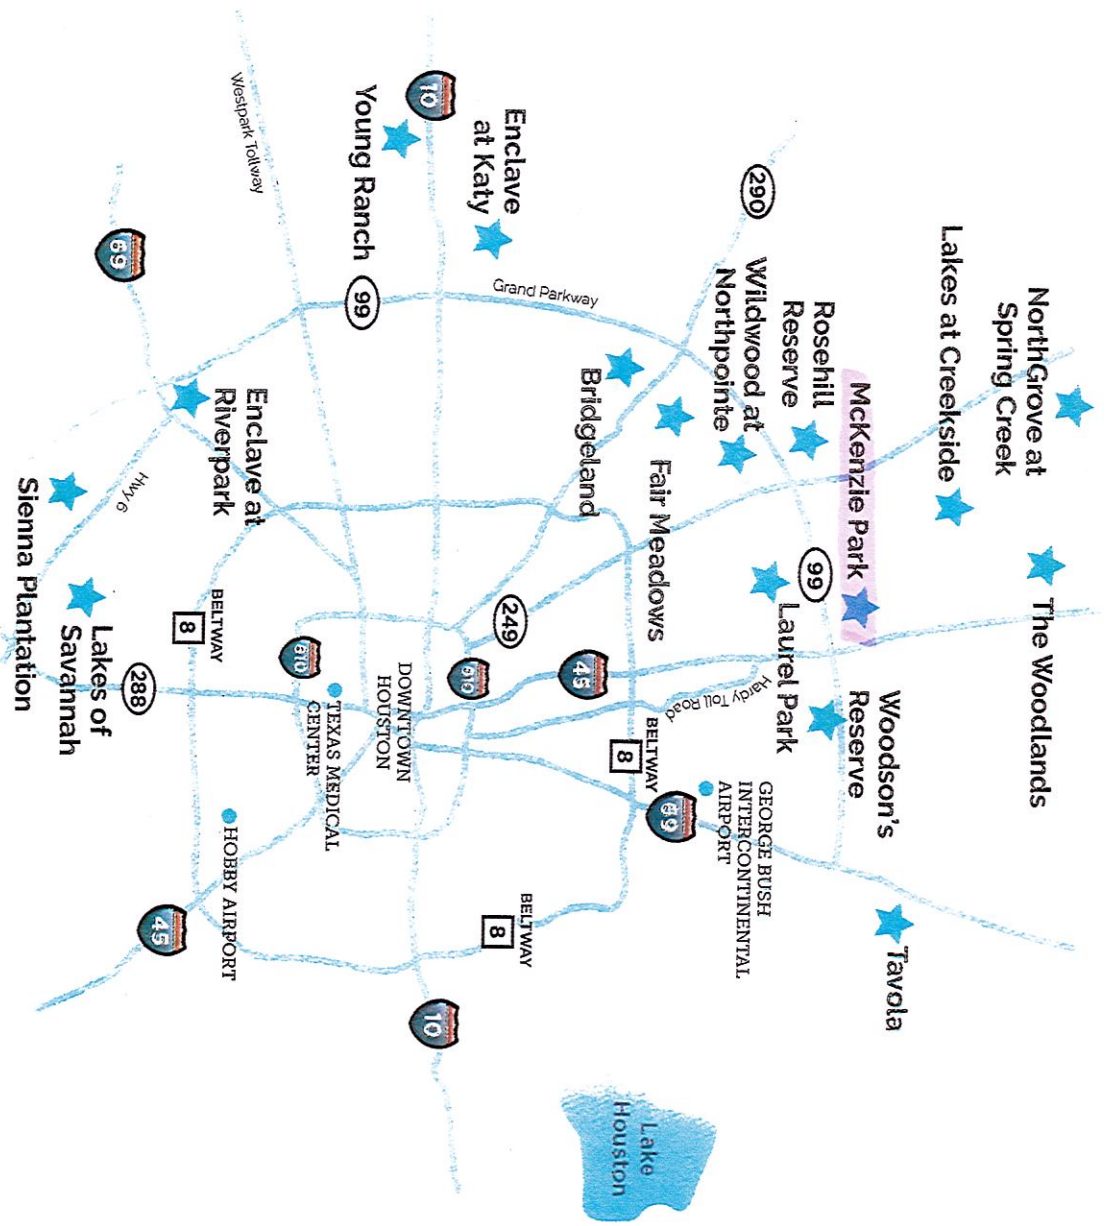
NorthGrove at Spring Creek

Lakes at Creekside

The Woodlands

McKenzie Park

Rosehill Reserve

Wildwood at Northpointe

290

Enclave at Katy

10

Young Ranch

Westpark Tollway

Grand Parkway

99

69

Bridgeland

Fair Meadows

99

Laurel Park

Woodson's Reserve

Hardy Toll Road

Enclave at Riverpark

Hwy 6

249

45

610

BELTWAY 8

BELTWAY 8

GEORGE BUSH INTERCONTINENTAL AIRPORT

69

Tavola

DOWNTOWN HOUSTON

TEXAS MEDICAL CENTER

610

BELTWAY 8

Sienna Plantation

Lakes of Savannah

288

HOBBY AIRPORT

45

10

Lake Houston